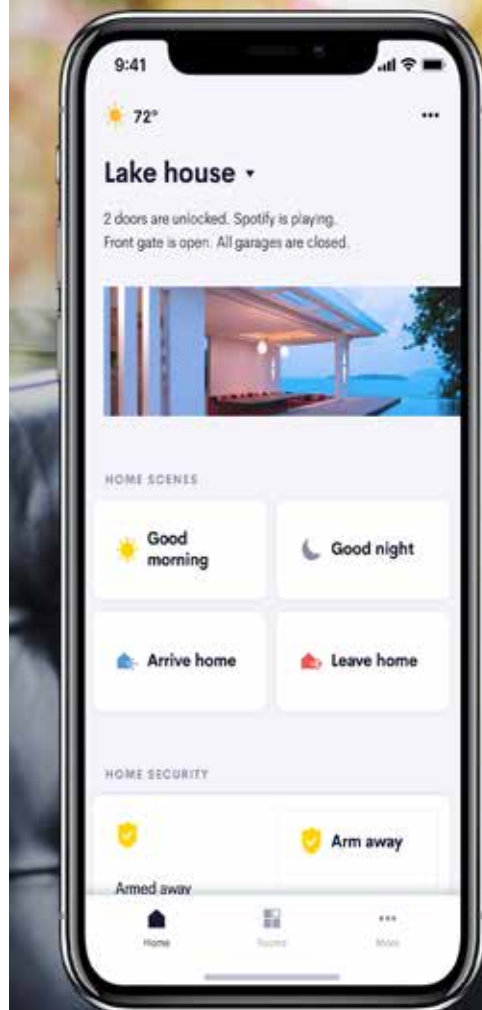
9:41

72°

...

Lake house

2 doors are unlocked. Spotify is playing. Front gate is open. All garages are closed.

HOME SCENES

Good morning

Good night

Arrive home

Leave home

HOME SECURITY

Arm away

Armed away

Home

Rooms

More